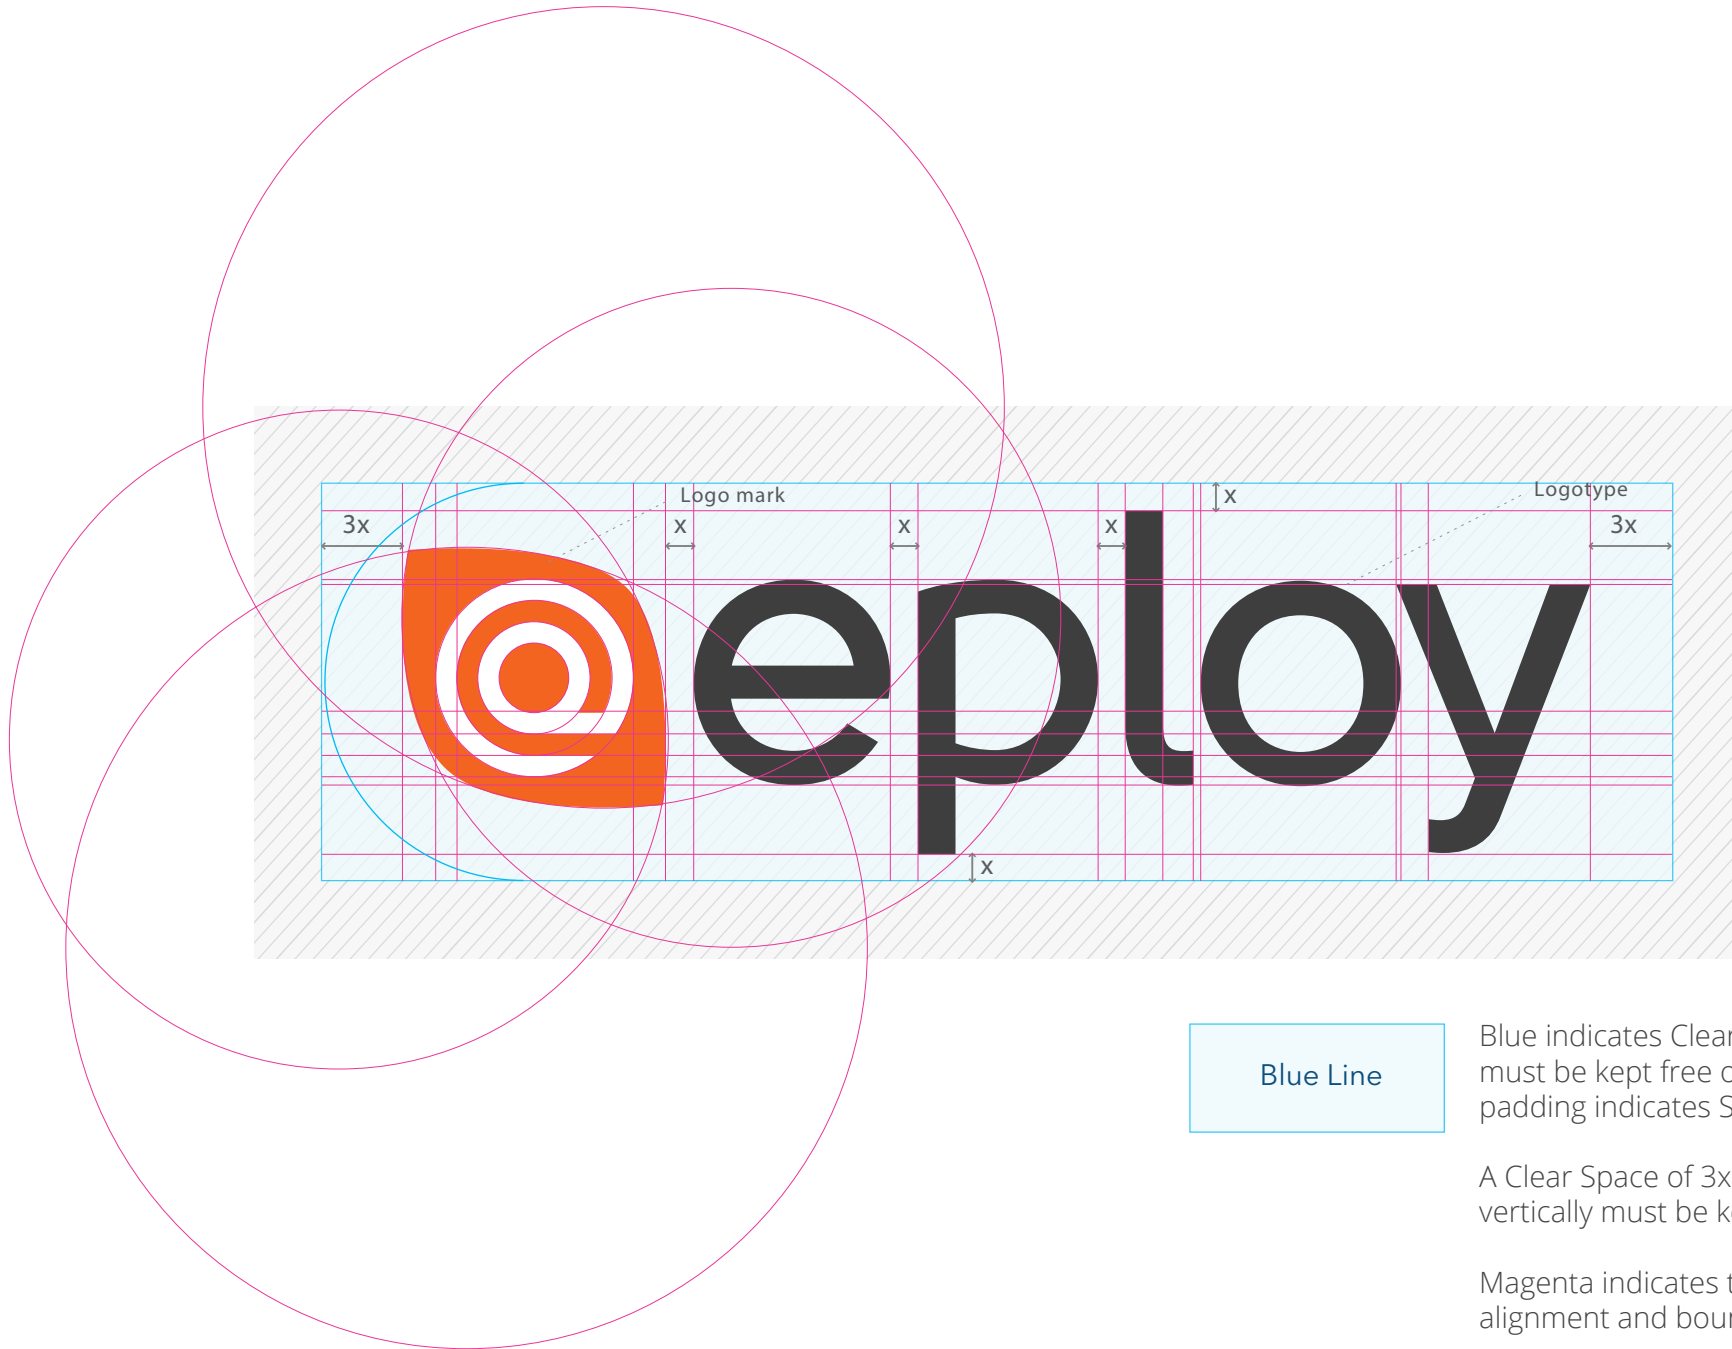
Logo mark

Logotype

3x

x

x

x

x

3x

eploy

x

Blue Line

Blue indicates Clear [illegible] must be kept free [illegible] padding indicates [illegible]

A Clear Space of 3x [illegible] vertically must be k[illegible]

Magenta indicates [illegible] alignment and bou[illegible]